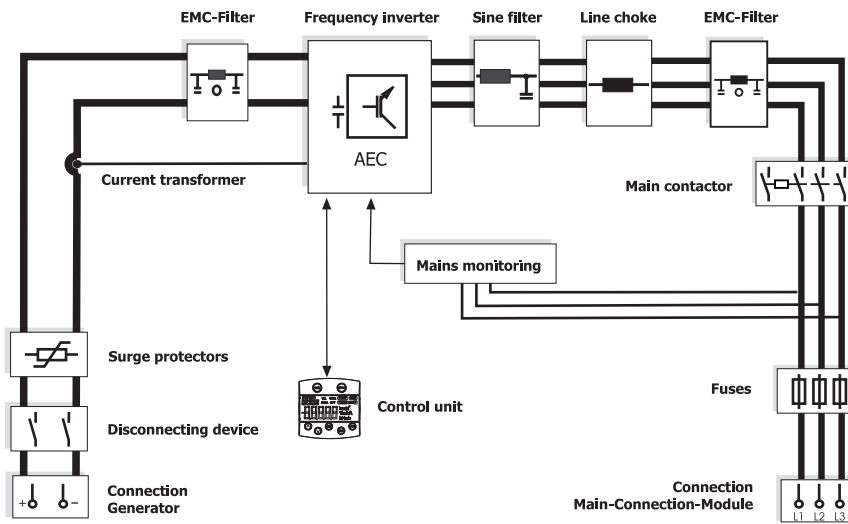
EMC-Filter

Frequency inverter

Sine filter

Line choke

EMC-Filter

AEC

Current transformer

Main contactor

Mains monitoring

Surge protectors

Control unit

Fuses

Disconnecting device

Connection Generator

+ –

Connection Main-Connection-Module

L1 L2 L3